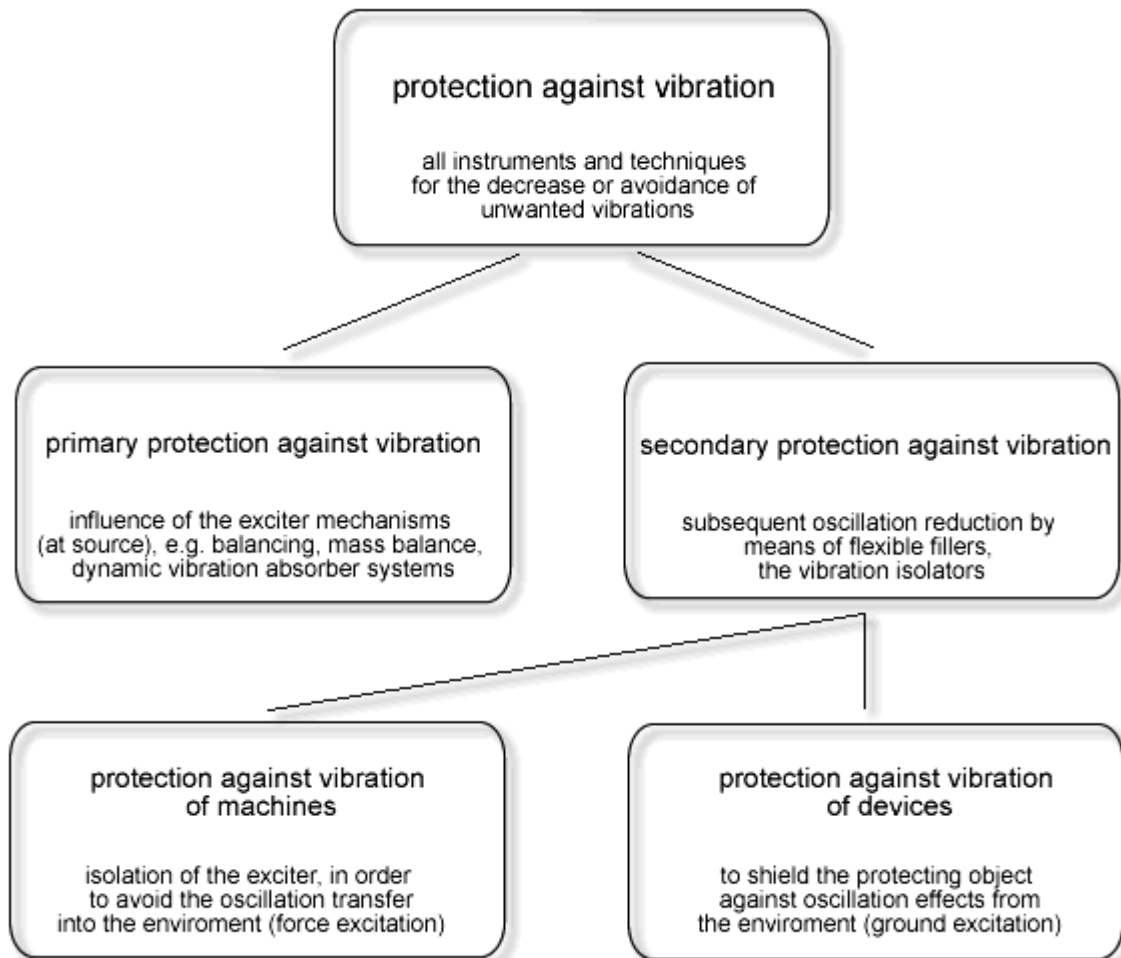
protection against vibration

all instruments and techniques for the decrease or avoidance of unwanted vibrations

primary protection against vibration

influence of the exciter mechanisms (at source), e.g. balancing, mass balance, dynamic vibration absorber systems

secondary protection against vibration

subsequent oscillation reduction by means of flexible fillers, the vibration isolators

protection against vibration of machines

isolation of the exciter, in order to avoid the oscillation transfer into the enviroment (force excitation)

protection against vibration of devices

to shield the protecting object against oscillation effects from the enviroment (ground excitation)